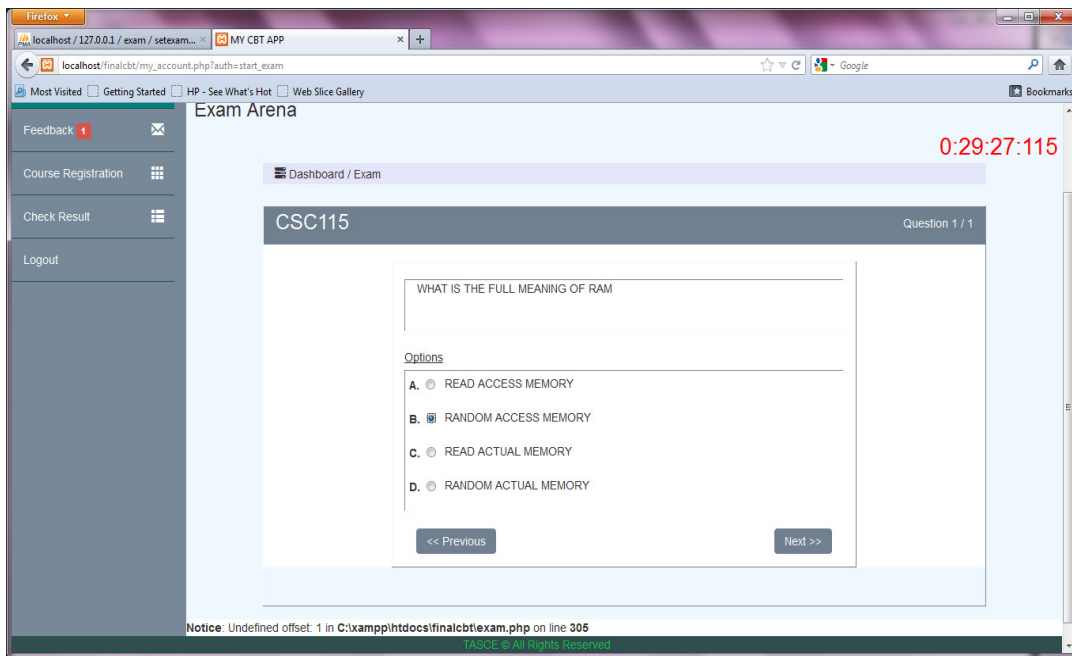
Firefox

localhost / 127.0.0.1 / exam / setexam... ×

MY CBT APP ×

+

localhost/finalcbt/my_account.php?auth=start_exam

Google

Most Visited

Getting Started

HP - See What's Hot

Web Slice Gallery

Bookmarks

Feedback 1

Course Registration

Check Result

Logout

Exam Arena

0:29:27:115

Dashboard / Exam

CSC115

Question 1 / 1

WHAT IS THE FULL MEANING OF RAM

Options

A. READ ACCESS MEMORY

B. RANDOM ACCESS MEMORY

C. READ ACTUAL MEMORY

D. RANDOM ACTUAL MEMORY

<< Previous

Next >>

Notice: Undefined offset: 1 in C:\xampp\htdocs\finalcbt\exam.php on line 305

TASCE © All Rights Reserved